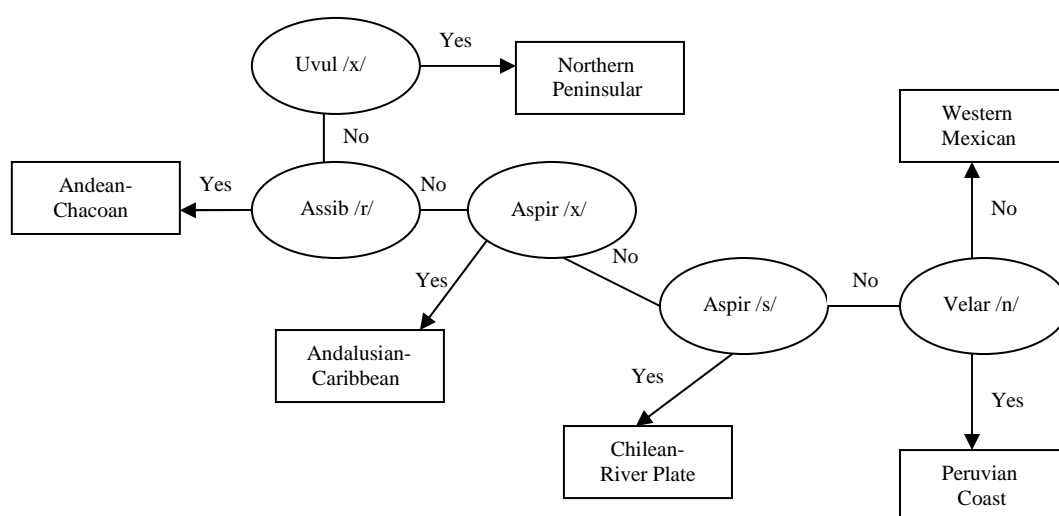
Uvul /x/

Yes

Northern Peninsular

No

Andean-Chacoan

Yes

Assib /r/

No

Aspir /x/

Yes

No

Andalusian-Caribbean

Aspir /s/

No

Velar /n/

Western Mexican

No

Yes

Yes

Chilean-River Plate

Peruvian Coast